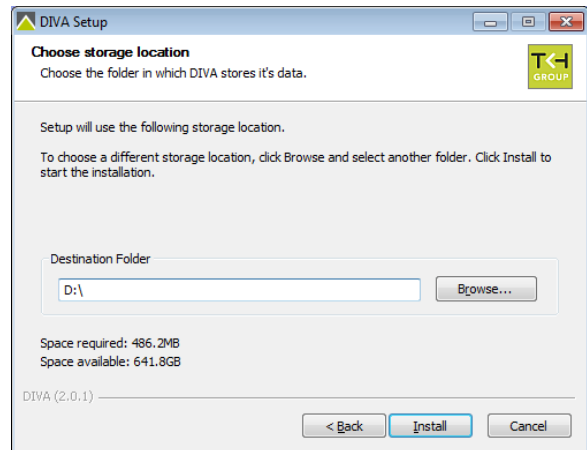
DIVA Setup

Choose storage location
Choose the folder in which DIVA stores it's data.

TKH GROUP

Setup will use the following storage location.

To choose a different storage location, click Browse and select another folder. Click Install to start the installation.

Destination Folder

D:\

Browse...

Space required: 486.2MB
Space available: 641.8GB

DIVA (2.0.1)

< Back

Install

Cancel